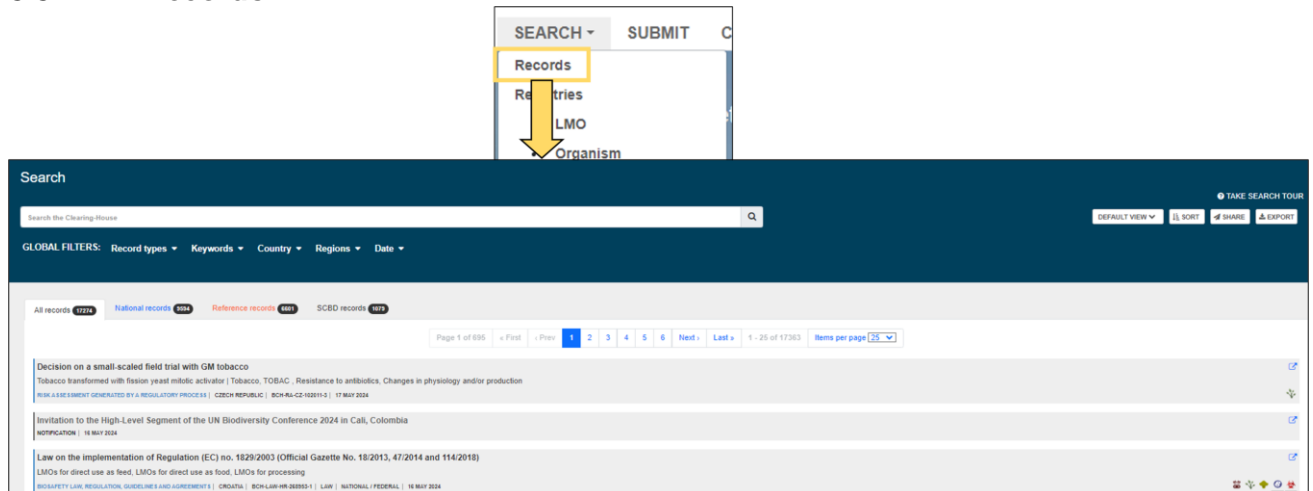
SEARCH ▾ SUBMIT C

Records

Re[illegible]tries

LMO

Organism

Search

TAKE SEARCH TOUR

Search the Clearing-House

DEFAULT VIEW SORT SHARE EXPORT

GLOBAL FILTERS: Record types ▾ Keywords ▾ Country ▾ Regions ▾ Date ▾

All records 17274 National records 9594 Reference records 6601 SCBD records 1079

Page 1 of 695 « First ‹ Prev 1 2 3 4 5 6 Next › Last » 1 - 25 of 17363 Items per page 25

Decision on a small-scaled field trial with GM tobacco

Tobacco transformed with fission yeast mitotic activator | Tobacco, TOBAC , Resistance to antibiotics, Changes in physiology and/or production

RISK ASSESSMENT GENERATED BY A REGULATORY PROCESS | CZECH REPUBLIC | BCH-RA-CZ-102011-3 | 17 MAY 2024

Invitation to the High-Level Segment of the UN Biodiversity Conference 2024 in Cali, Colombia

NOTIFICATION | 16 MAY 2024

Law on the implementation of Regulation (EC) no. 1829/2003 (Official Gazette No. 18/2013, 47/2014 and 114/2018)

LMOs for direct use as feed, LMOs for direct use as food, LMOs for processing

BIOSAFETY LAW, REGULATION, GUIDELINES AND AGREEMENTS | CROATIA | BCH-LAW-HR-263553-1 | LAW | NATIONAL / FEDERAL | 16 MAY 2024